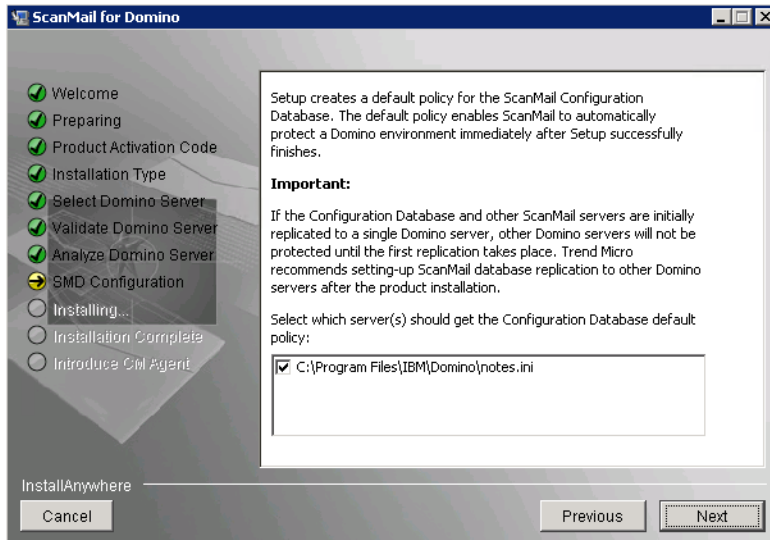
ScanMail for Domino

Welcome
Preparing
Product Activation Code
Installation Type
Select Domino Server
Validate Domino Server
Analyze Domino Server
SMD Configuration
Installing...
Installation Complete
Introduce CM Agent

Setup creates a default policy for the ScanMail Configuration Database. The default policy enables ScanMail to automatically protect a Domino environment immediately after Setup successfully finishes.

**Important:**

If the Configuration Database and other ScanMail servers are initially replicated to a single Domino server, other Domino servers will not be protected until the first replication takes place. Trend Micro recommends setting-up ScanMail database replication to other Domino servers after the product installation.

Select which server(s) should get the Configuration Database default policy:

C:\Program Files\IBM\Domino\notes.ini

InstallAnywhere

Cancel

Previous

Next